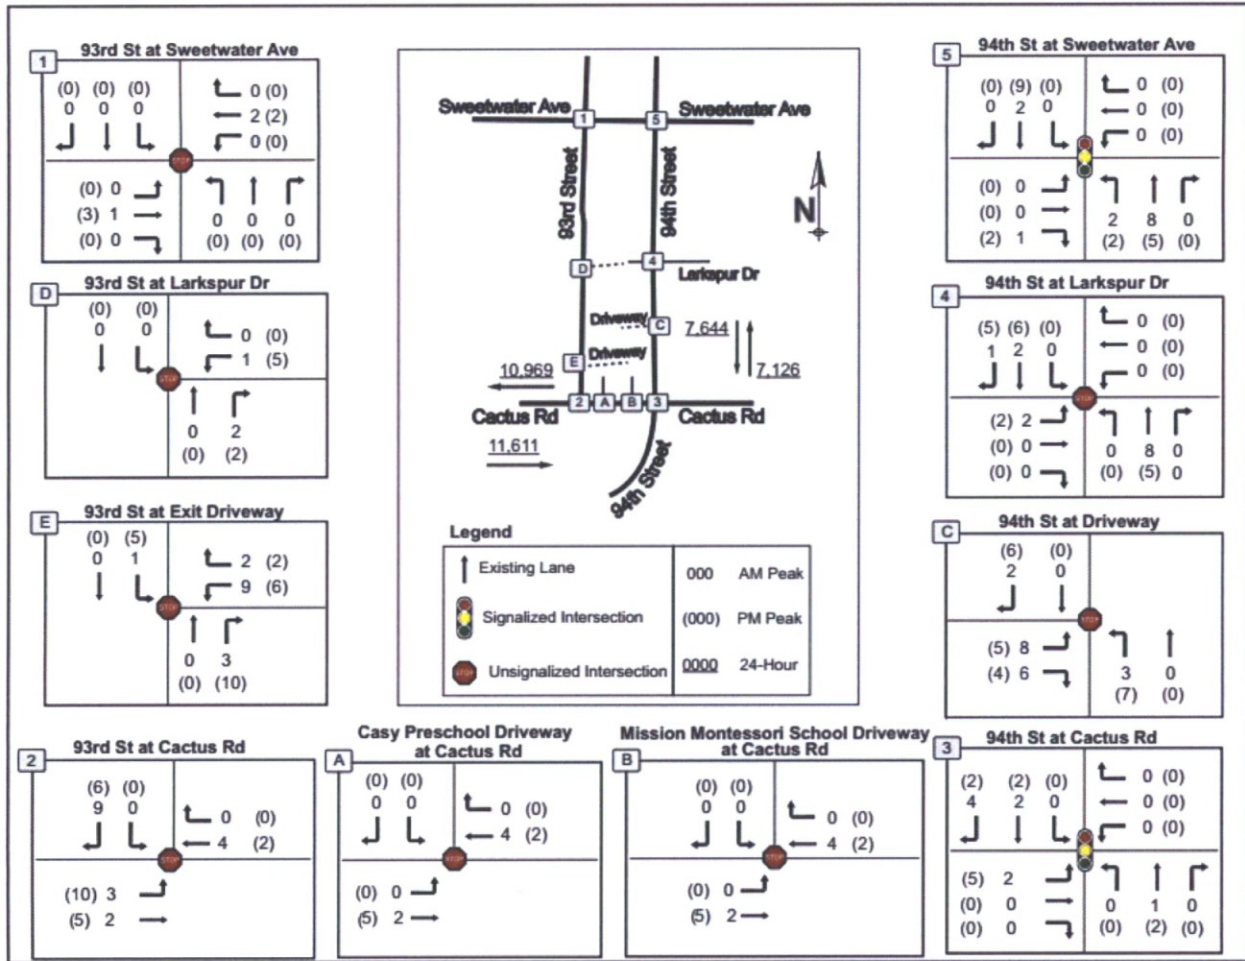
1 93rd St at Sweetwater Ave

(0) (0) (0)
0 0 0

0 (0)
2 (2)
0 (0)

(0) 0
(3) 1
(0) 0

0 0 0
(0) (0) (0)

D 93rd St at Larkspur Dr

(0) (0)
0 0

0 (0)
1 (5)

0 2
(0) (2)

E 93rd St at Exit Driveway

(0) (5)
0 1

2 (2)
9 (6)

0 3
(0) (10)

2 93rd St at Cactus Rd

(6) (0)
9 0

0 (0)
4 (2)

(10) 3
(5) 2

A Casy Preschool Driveway at Cactus Rd

(0) (0)
0 0

0 (0)
4 (2)

(0) 0
(5) 2

B Mission Montessori School Driveway at Cactus Rd

(0) (0)
0 0

0 (0)
4 (2)

(0) 0
(5) 2

Sweetwater Ave 1 5 Sweetwater Ave
93rd Street 94th Street
N
D 4 Larkspur Dr
Driveway C
Driveway E
7,644
7,126
10,969
Cactus Rd 2 A B 3 Cactus Rd
11,611
94th Street

Legend
Existing Lane
Signalized Intersection
Unsignalized Intersection
000 AM Peak
(000) PM Peak
0000 24-Hour

5 94th St at Sweetwater Ave

(0) (9) (0)
0 2 0

0 (0)
0 (0)
0 (0)

(0) 0
(0) 0
(2) 1

2 8 0
(2) (5) (0)

4 94th St at Larkspur Dr

(5) (6) (0)
1 2 0

0 (0)
0 (0)
0 (0)

(2) 2
(0) 0
(0) 0

0 8 0
(0) (5) 0

C 94th St at Driveway

(6) (0)
2 0

(5) 8
(4) 6

3 0
(7) (0)

3 94th St at Cactus Rd

(2) (2) (0)
4 2 0

0 (0)
0 (0)
0 (0)

(5) 2
(0) 0
(0) 0

0 1 0
(0) (2) (0)